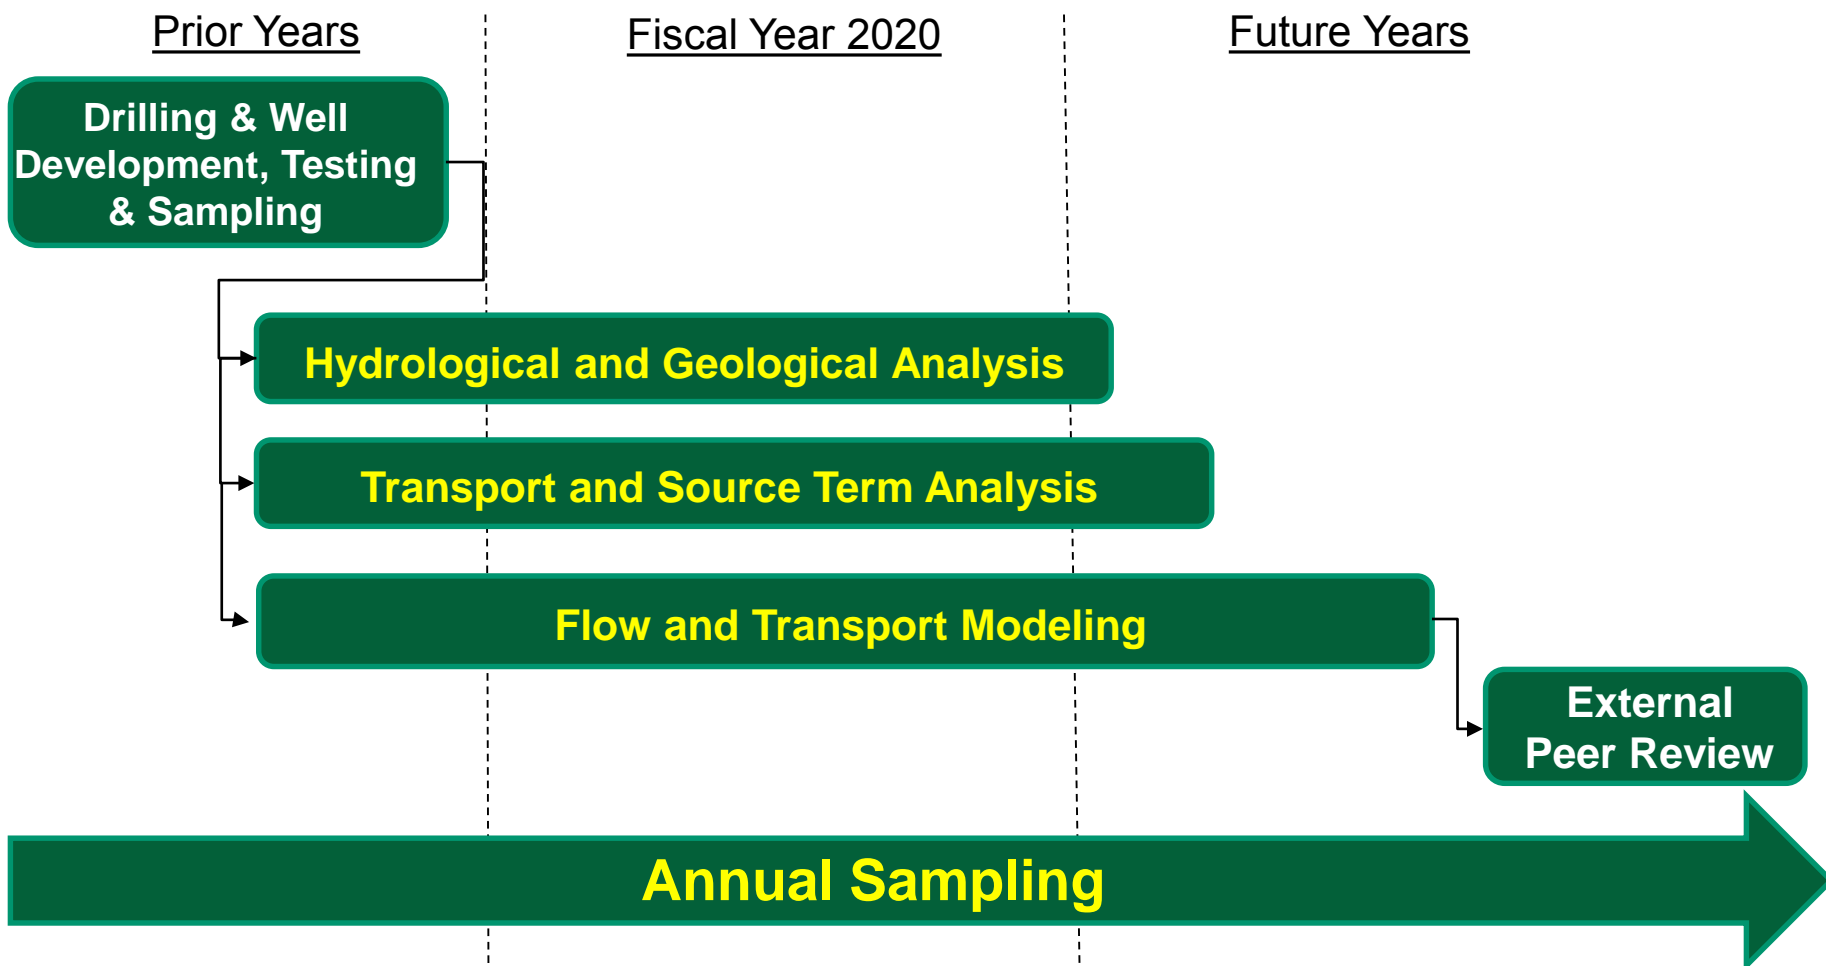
Prior Years

Fiscal Year 2020

Future Years

Drilling & Well Development, Testing & Sampling

Hydrological and Geological Analysis

Transport and Source Term Analysis

Flow and Transport Modeling

External Peer Review

Annual Sampling